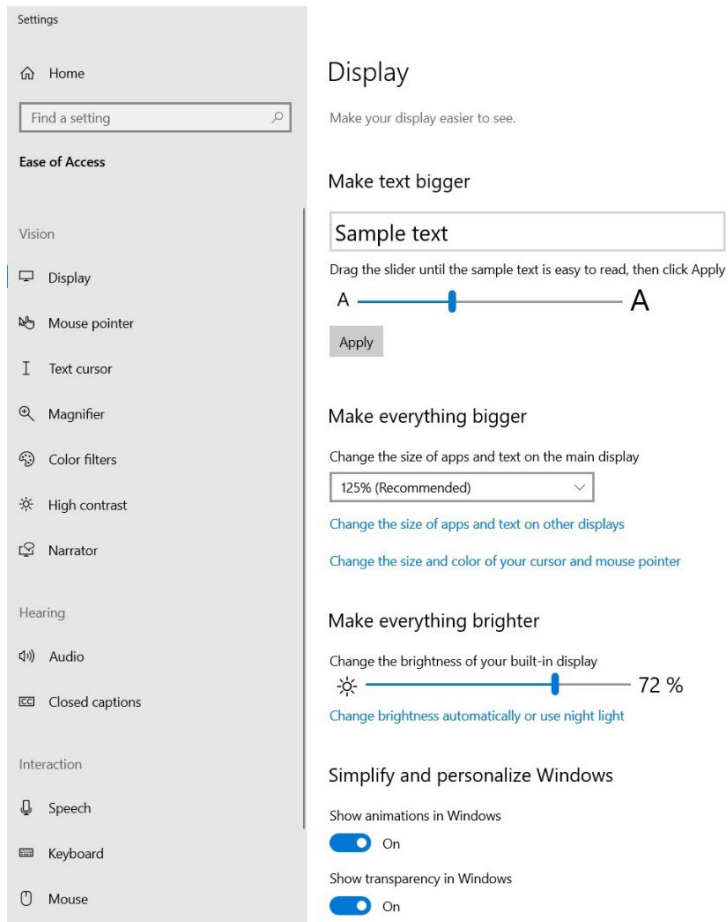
Settings

Home

Find a setting

Ease of Access

Vision

Display

Mouse pointer

Text cursor

Magnifier

Color filters

High contrast

Narrator

Hearing

Audio

Closed captions

Interaction

Speech

Keyboard

Mouse

Display

Make your display easier to see.

Make text bigger

Sample text

Drag the slider until the sample text is easy to read, then click Apply

A A

Apply

Make everything bigger

Change the size of apps and text on the main display

125% (Recommended)

Change the size of apps and text on other displays

Change the size and color of your cursor and mouse pointer

Make everything brighter

Change the brightness of your built-in display

72 %

Change brightness automatically or use night light

Simplify and personalize Windows

Show animations in Windows

On

Show transparency in Windows

On